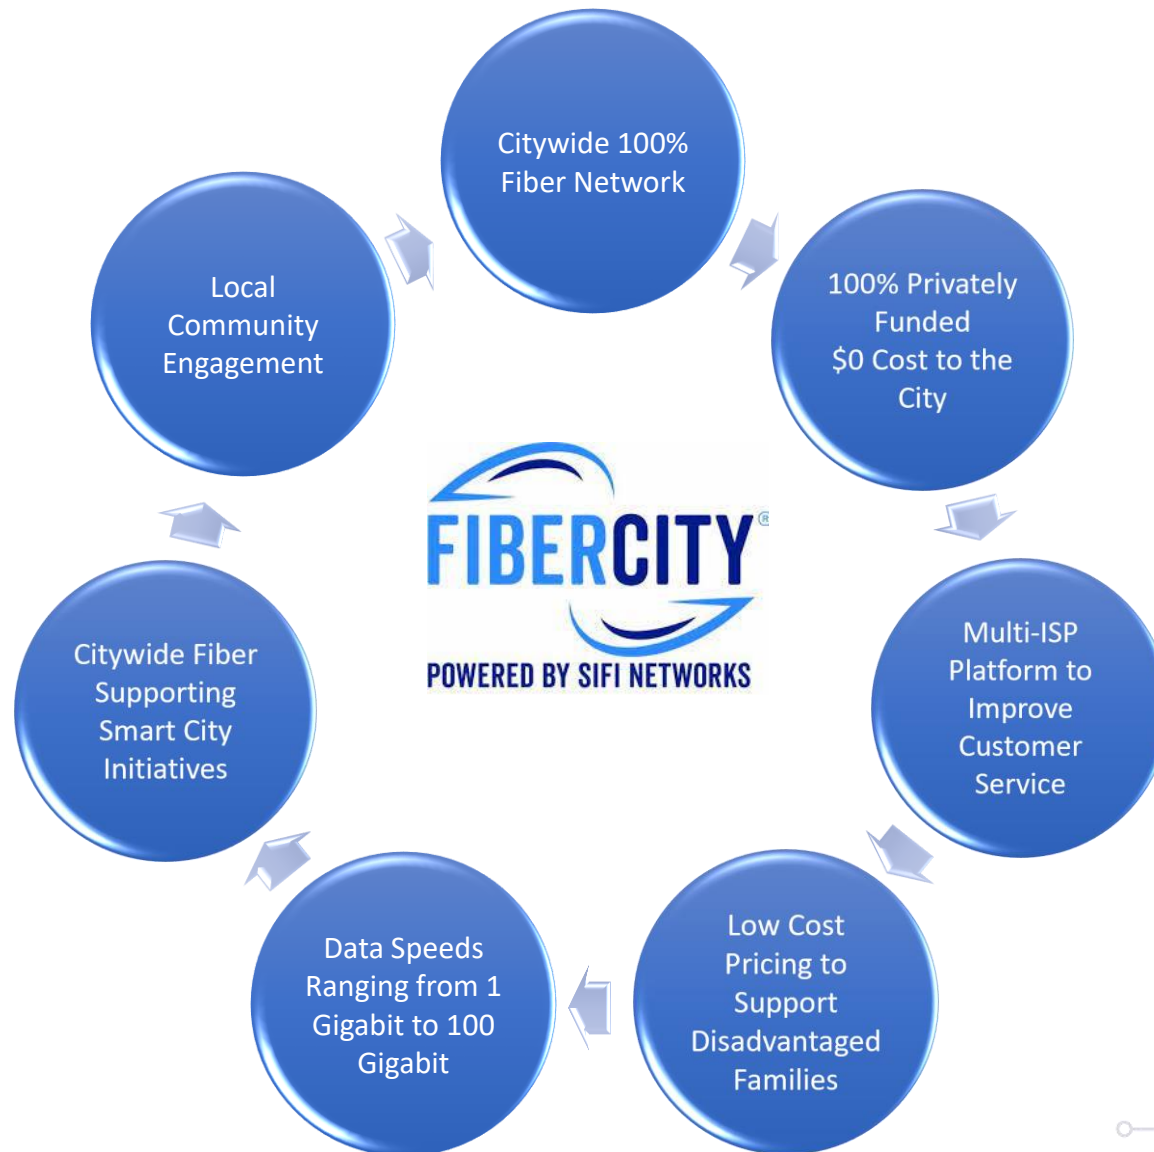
Citywide 100% Fiber Network

100% Privately Funded
$0 Cost to the City

Multi-ISP Platform to Improve Customer Service

Low Cost Pricing to Support Disadvantaged Families

Data Speeds Ranging from 1 Gigabit to 100 Gigabit

Citywide Fiber Supporting Smart City Initiatives

Local Community Engagement

FIBERCITY®
POWERED BY SIFI NETWORKS